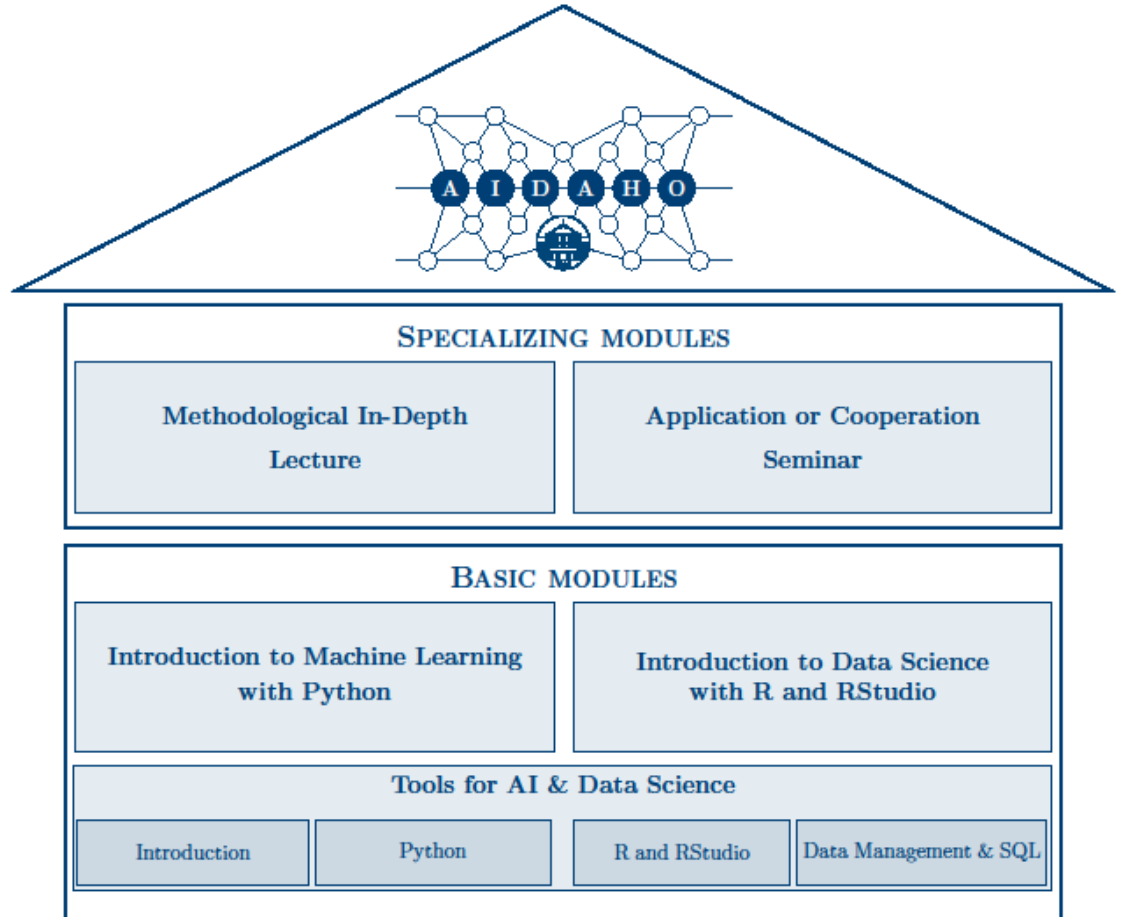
A I D A H O

Specializing modules

Methodological In-Depth Lecture

Application or Cooperation Seminar

Basic modules

Introduction to Machine Learning with Python

Introduction to Data Science with R and RStudio

Tools for AI & Data Science

Introduction

Python

R and RStudio

Data Management & SQL